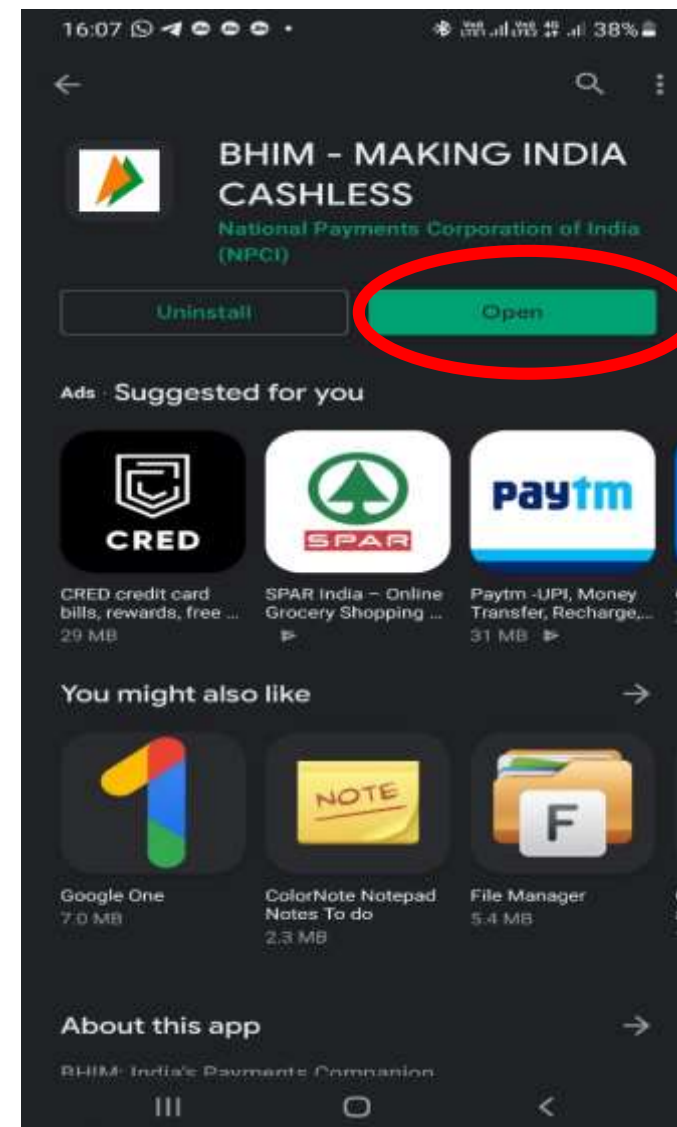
16:07 38%

BHIM - MAKING INDIA CASHLESS

National Payments Corporation of India (NPCI)

Uninstall

Open

Ads · Suggested for you

CRED

CRED credit card bills, rewards, free ...
29 MB

SPAR

SPAR India – Online Grocery Shopping ...

Paytm

Paytm -UPI, Money Transfer, Recharge,...
31 MB

You might also like

NOTE

F

Google One
7.0 MB

ColorNote Notepad Notes To do
2.3 MB

File Manager
5.4 MB

About this app

BHIM: India's Payments Companion